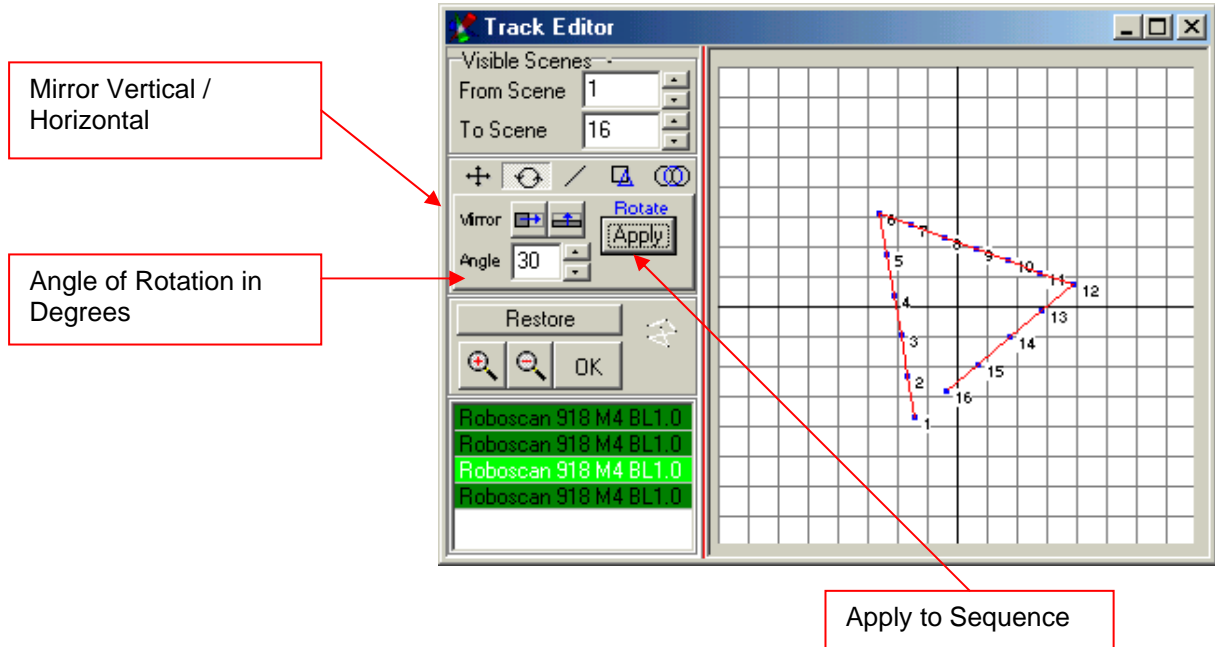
Mirror Vertical / Horizontal

Angle of Rotation in Degrees

Track Editor

Visible Scenes

From Scene 1

To Scene 16

Mirror

Rotate

Apply

Angle 30

Restore

OK

Roboscan 918 M4 BL1.0

Roboscan 918 M4 BL1.0

Roboscan 918 M4 BL1.0

Roboscan 918 M4 BL1.0

6 7 8 9 10 11 12 5 4 13 3 14 2 15 16 1

Apply to Sequence